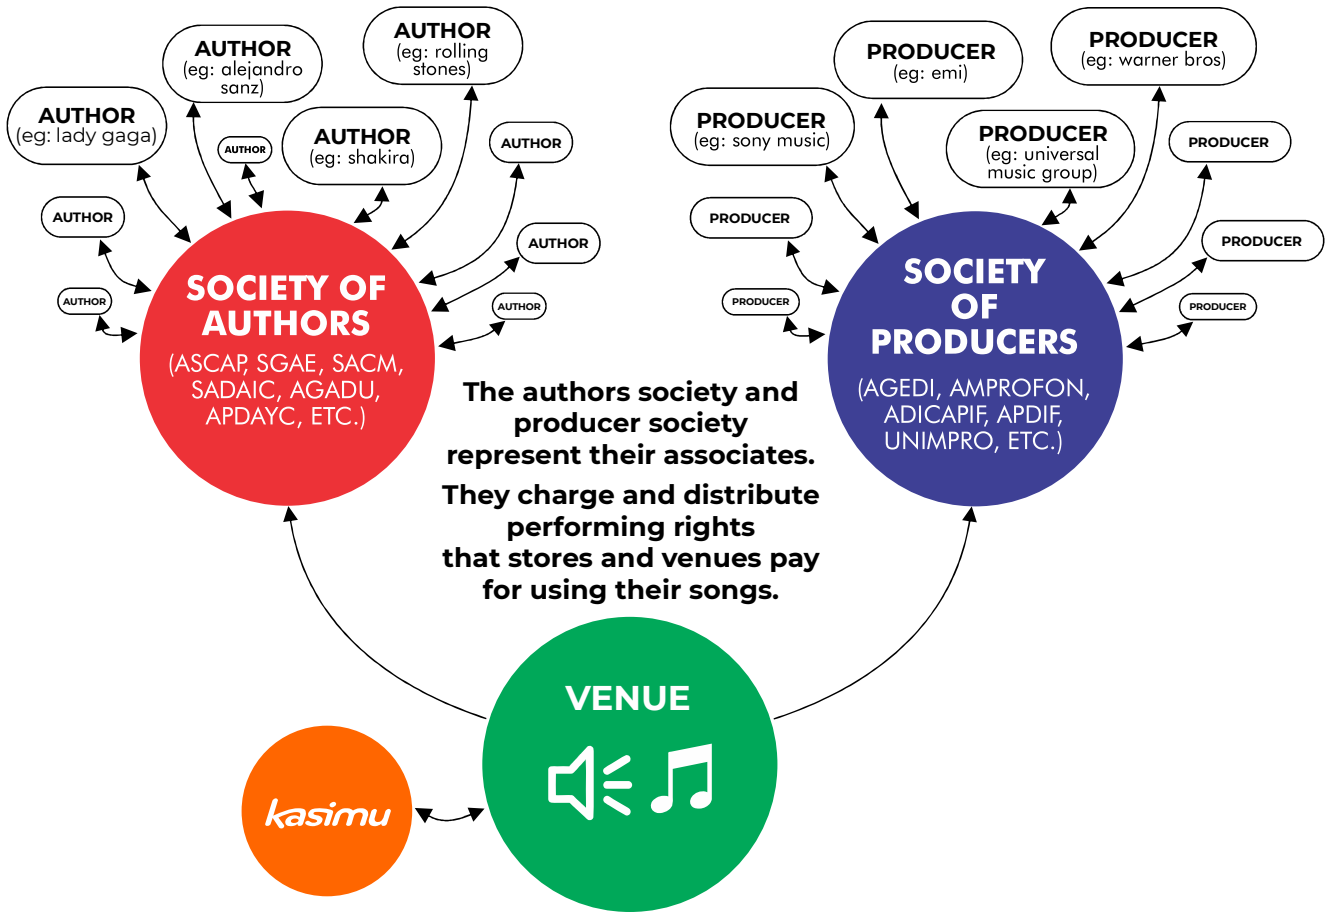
AUTHOR
(eg: lady gaga)

AUTHOR
(eg: alejandro sanz)

AUTHOR

AUTHOR
(eg: rolling stones)

AUTHOR
(eg: shakira)

AUTHOR

AUTHOR

AUTHOR

AUTHOR

AUTHOR

SOCIETY OF AUTHORS
(ASCAP, SGAE, SACM, SADAIC, AGADU, APDAYC, ETC.)

PRODUCER
(eg: sony music)

PRODUCER
(eg: emi)

PRODUCER
(eg: warner bros)

PRODUCER
(eg: universal music group)

PRODUCER

PRODUCER

PRODUCER

PRODUCER

PRODUCER

SOCIETY OF PRODUCERS
(AGEDI, AMPROFON, ADICAPIF, APDIF, UNIMPRO, ETC.)

The authors society and producer society represent their associates.

They charge and distribute performing rights that stores and venues pay for using their songs.

VENUE

kasimu